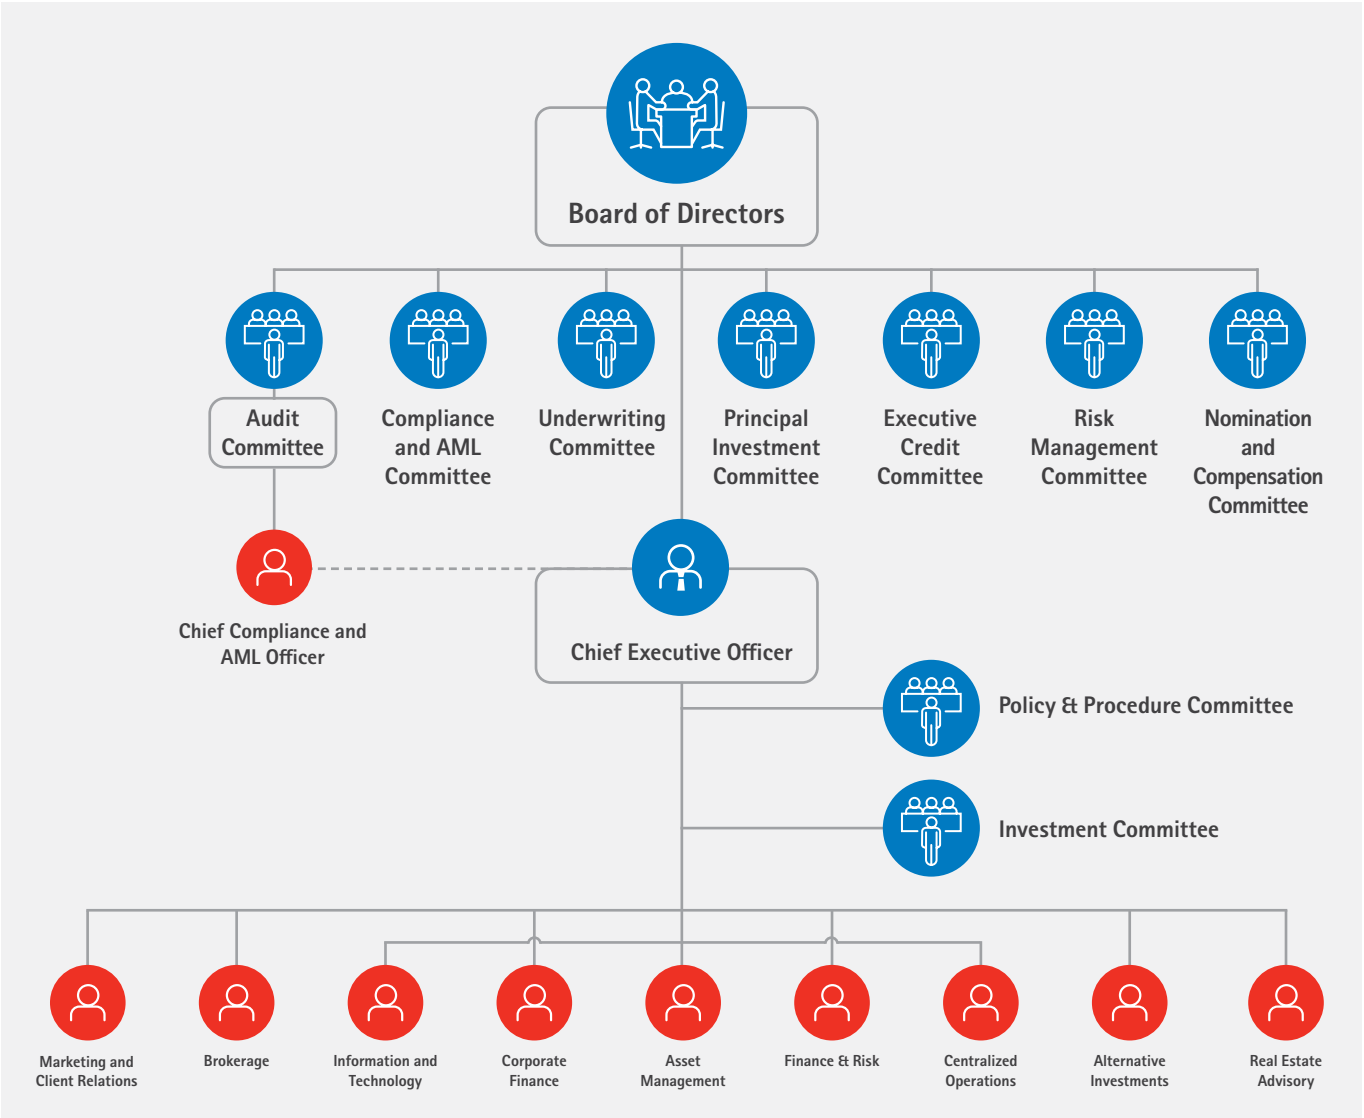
Board of Directors

Audit Committee

Compliance and AML Committee

Underwriting Committee

Principal Investment Committee

Executive Credit Committee

Risk Management Committee

Nomination and Compensation Committee

Chief Compliance and AML Officer

Chief Executive Officer

Policy & Procedure Committee

Investment Committee

Marketing and Client Relations

Brokerage

Information and Technology

Corporate Finance

Asset Management

Finance & Risk

Centralized Operations

Alternative Investments

Real Estate Advisory